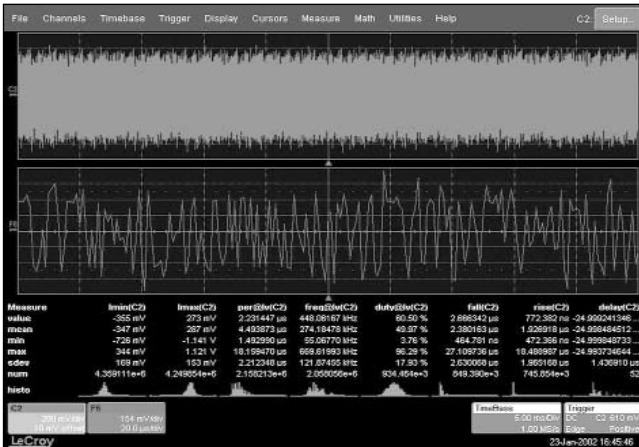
File Channels Timebase Trigger Display Cursors Measure Math Utilities Help C2: Setup...

C2

F6

| Measure | lmin(C2) | lmax(C2) | per@lv(C2) | freq@lv(C2) | duty@lv(C2) | fall(C2) | rise(C2) | delay(C2) |
|---|---|---|---|---|---|---|---|---|
| value | -355 mV | 273 mV | 2.231447 µs | 448.06167 kHz | 60.50 % | 2.666342 µs | 772.382 ns | -24.999241346... |
| mean | -347 mV | 267 mV | 4.493873 µs | 274.18478 kHz | 49.97 % | 2.380163 µs | 1.926918 µs | -24.998484512... |
| min | -726 mV | -1.141 V | 1.492990 µs | 55.06770 kHz | 3.76 % | 464.781 ns | 427.366 ns | -24.999848733... |
| max | 344 mV | 1.121 V | 18.159470 µs | 669.61993 kHz | 96.29 % | 27.109736 µs | 18.486987 µs | -24.993734644... |
| sdev | 169 mV | 153 mV | 2.212348 µs | 121.87495 kHz | 17.93 % | 2.630068 µs | 1.965168 µs | 1.436910 µs |
| num | 4.359111e+6 | 4.249854e+6 | 2.158213e+6 | 2.058056e+6 | 934.464e+3 | 849.390e+3 | 745.854e+3 | 52 |
| histo | | | | | | | | |

C2 200 mV/div 10 mV offset
F6 114 mV/div 20.0 µs/div
Timebase 5.00 ms/Div 1.00 MS/s
Trigger DC Edge C2 610 mV Positive

LeCroy 23-Jan-2002 16:45:46